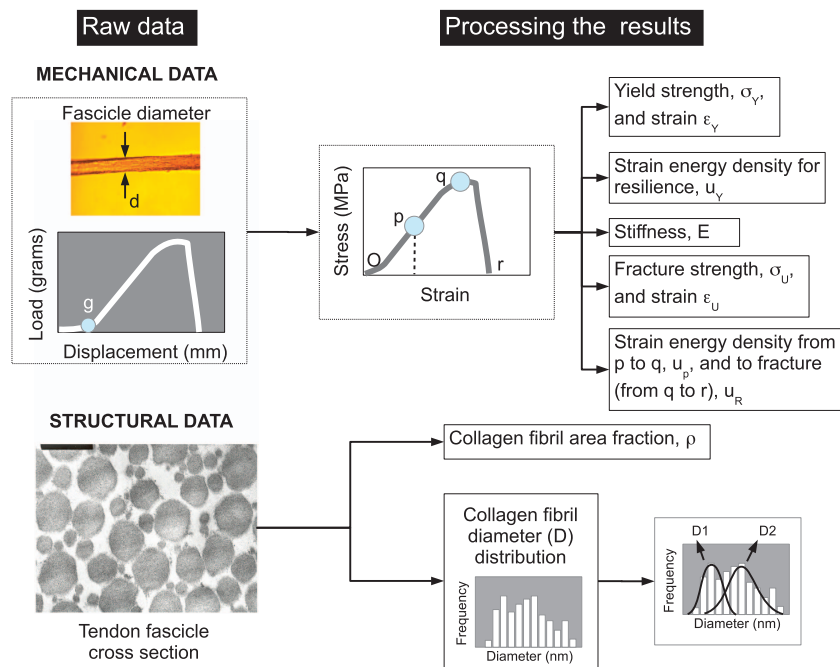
Raw data

Processing the results

MECHANICAL DATA

Fascicle diameter

d

Load (grams)

g

Displacement (mm)

Stress (MPa)

q

p

O

r

Strain

Yield strength, $\sigma_Y$, and strain $\varepsilon_Y$

Strain energy density for resilience, $u_Y$

Stiffness, E

Fracture strength, $\sigma_U$, and strain $\varepsilon_U$

Strain energy density from p to q, $u_p$, and to fracture (from q to r), $u_R$

STRUCTURAL DATA

Tendon fascicle cross section

Collagen fibril area fraction, $\rho$

Collagen fibril diameter (D) distribution

Frequency

Diameter (nm)

D1

D2

Frequency

Diameter (nm)